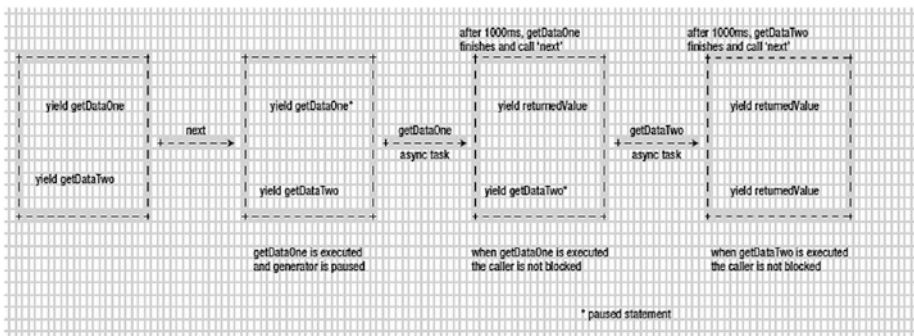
yield getDataOne

yield getDataTwo

next

yield getDataOne*

yield getDataTwo

getDataOne is executed and generator is paused

getDataOne

async task

after 1000ms, getDataOne finishes and call 'next'

yield returnedValue

yield getDataTwo*

when getDataOne is executed the caller is not blocked

getDataTwo

async task

after 1000ms, getDataTwo finishes and call 'next'

yield returnedValue

yield returnedValue

when getDataTwo is executed the caller is not blocked

* paused statement